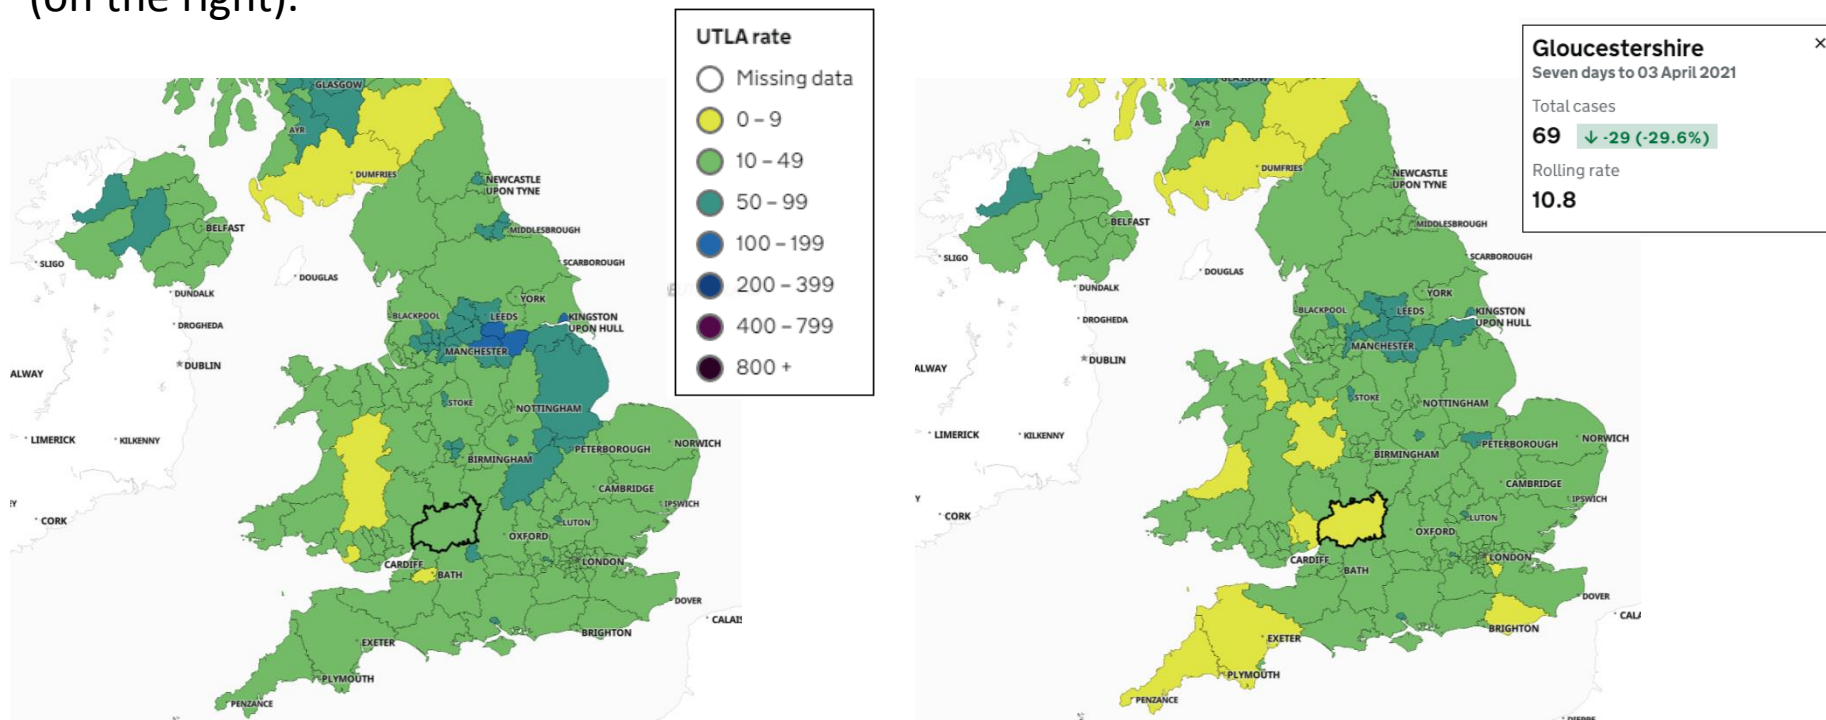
(on the right).

UTLA rate
Missing data
0 – 9
10 – 49
50 – 99
100 – 199
200 – 399
400 – 799
800 +

GLASGOW
AYR
DUMFRIES
NEWCASTLE UPON TYNE
MIDDLESBROUGH
BELFAST
SLIGO
DOUGLAS
SCARBOROUGH
DUNDALK
DROGHEDA
YORK
BLACKPOOL
LEEDS
KINGSTON UPON HULL
MANCHESTER
ALWAY
DUBLIN
STOKE
NOTTINGHAM
LIMERICK
KILKENNY
NORWICH
BIRMINGHAM
PETERBOROUGH
CAMBRIDGE
CORK
IPSWICH
LUTON
OXFORD
CARDIFF
LONDON
BATH
DOVER
CALAIS
BRIGHTON
EXETER
PLYMOUTH
PENZANCE

Gloucestershire
Seven days to 03 April 2021
Total cases
69 -29 (-29.6%)
Rolling rate
10.8

GLASGOW
AYR
DUMFRIES
NEWCASTLE UPON TYNE
MIDDLESBROUGH
BELFAST
SLIGO
DOUGLAS
SCARBOROUGH
DUNDALK
DROGHEDA
YORK
BLACKPOOL
LEEDS
KINGSTON UPON HULL
MANCHESTER
ALWAY
DUBLIN
STOKE
NOTTINGHAM
LIMERICK
KILKENNY
NORWICH
PETERBOROUGH
BIRMINGHAM
CAMBRIDGE
CORK
IPSWICH
LUTON
OXFORD
LONDON
CARDIFF
BATH
DOVER
CAL
BRIGHTON
EXETER
PLYMOUTH
PENZANCE